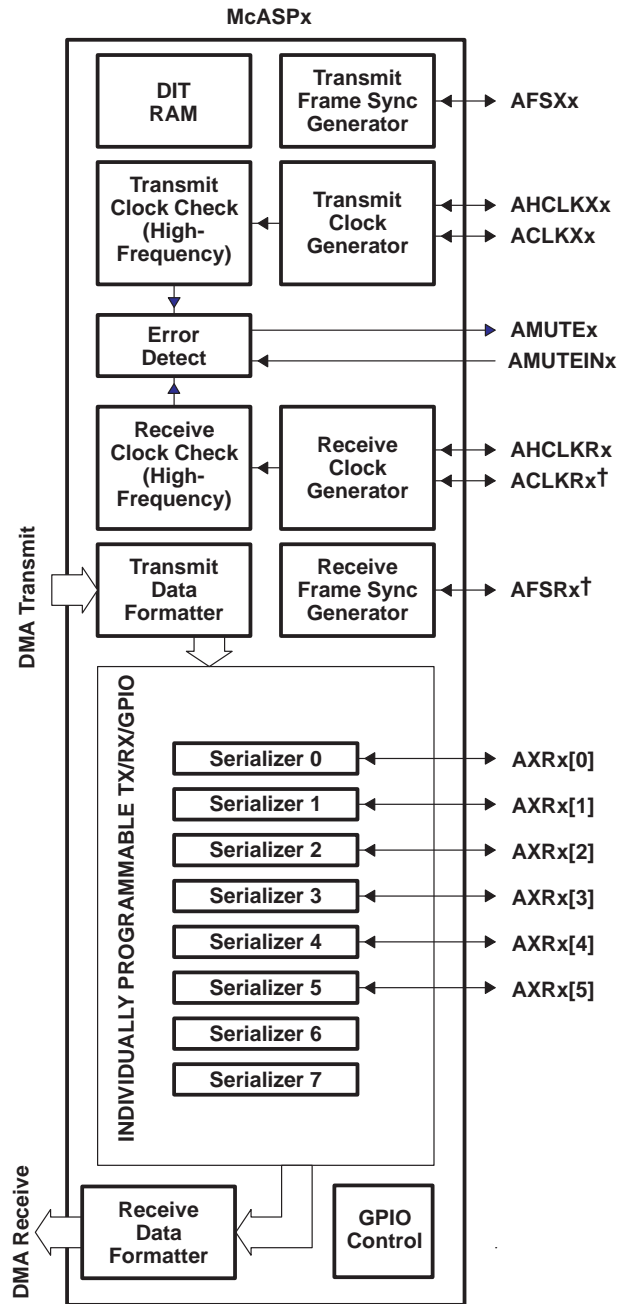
McASPx

DIT RAM

Transmit Frame Sync Generator

AFSXx

Transmit Clock Check (High-Frequency)

Transmit Clock Generator

AHCLKXx

ACLKXx

Error Detect

AMUTEx

AMUTEINx

Receive Clock Check (High-Frequency)

Receive Clock Generator

AHCLKRx

ACLKRx†

DMA Transmit

Transmit Data Formatter

Receive Frame Sync Generator

AFSRx†

INDIVIDUALLY PROGRAMMABLE TX/RX/GPIO

Serializer 0

AXRx[0]

Serializer 1

AXRx[1]

Serializer 2

AXRx[2]

Serializer 3

AXRx[3]

Serializer 4

AXRx[4]

Serializer 5

AXRx[5]

Serializer 6

Serializer 7

DMA Receive

Receive Data Formatter

GPIO Control